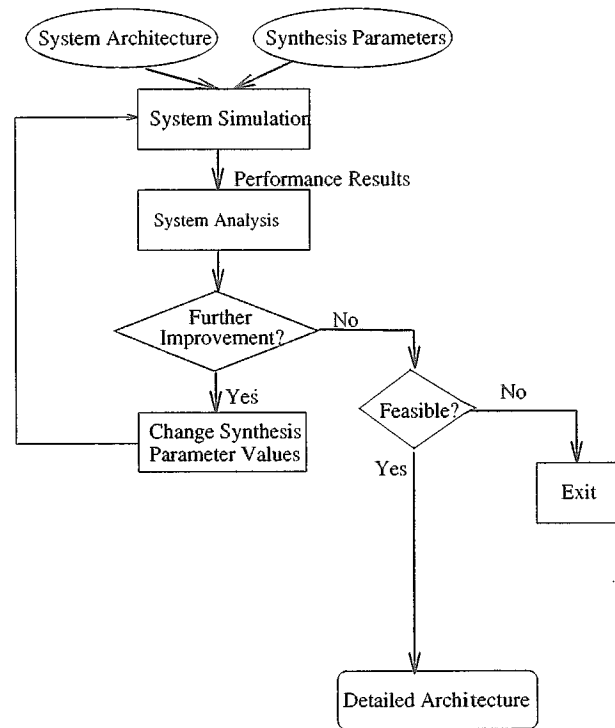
System Architecture

Synthesis Parameters

System Simulation

Performance Results

System Analysis

Further Improvement?

No

Yes

Change Synthesis Parameter Values

Feasible?

No

Yes

Exit

Detailed Architecture